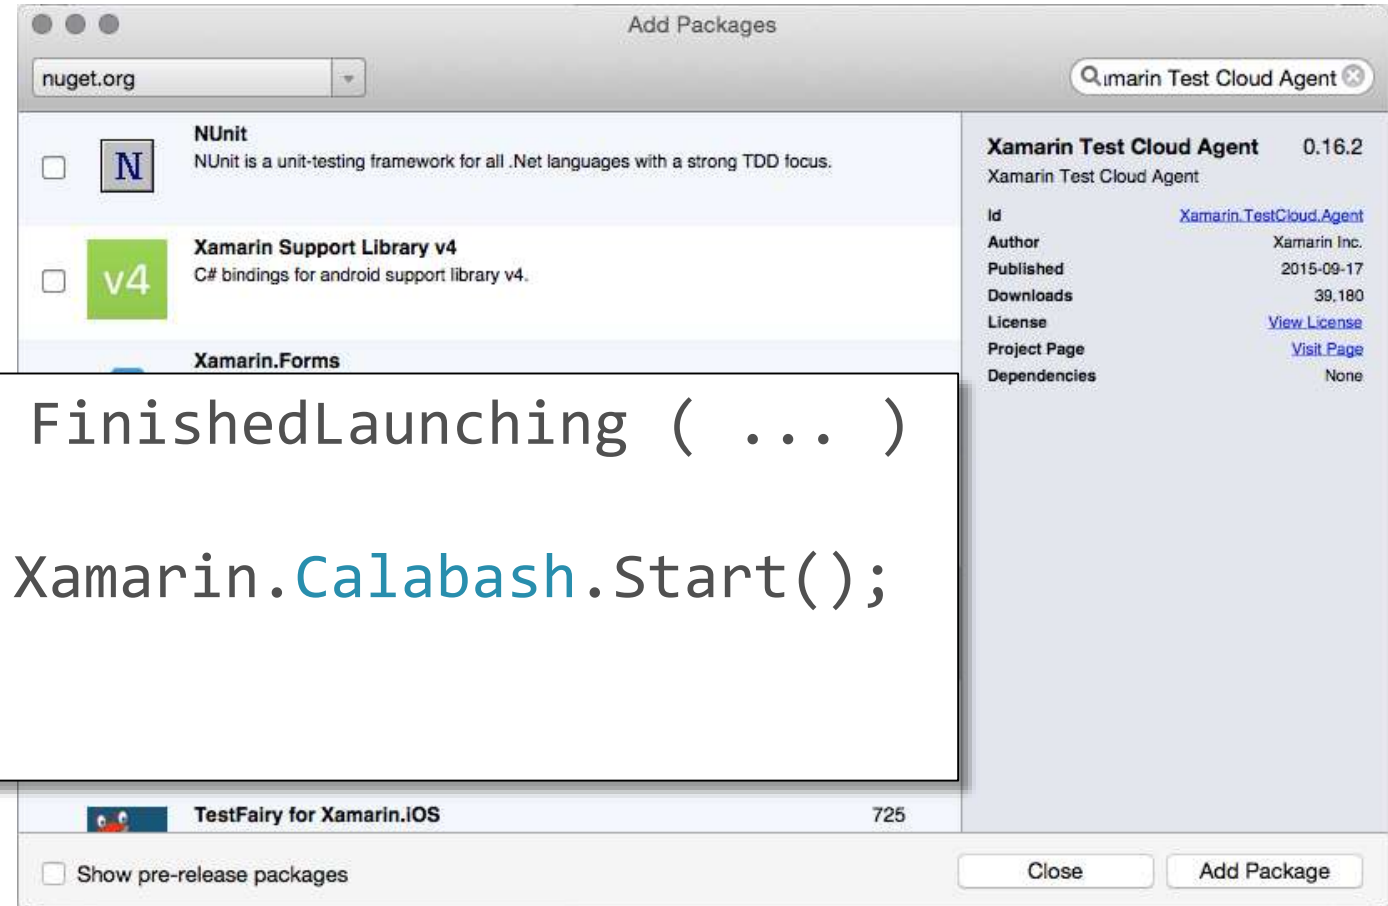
Add Packages

nuget.org

ımarin Test Cloud Agent

N

NUnit
NUnit is a unit-testing framework for all .Net languages with a strong TDD focus.

v4

Xamarin Support Library v4
C# bindings for android support library v4.

Xamarin.Forms

FinishedLaunching ( ... )

Xamarin.Calabash.Start();

TestFairy for Xamarin.iOS 725

Xamarin Test Cloud Agent 0.16.2
Xamarin Test Cloud Agent

| | |
|---|---|
| Id | Xamarin.TestCloud.Agent |
| Author | Xamarin Inc. |
| Published | 2015-09-17 |
| Downloads | 39,180 |
| License | View License |
| Project Page | Visit Page |
| Dependencies | None |

Show pre-release packages

Close

Add Package